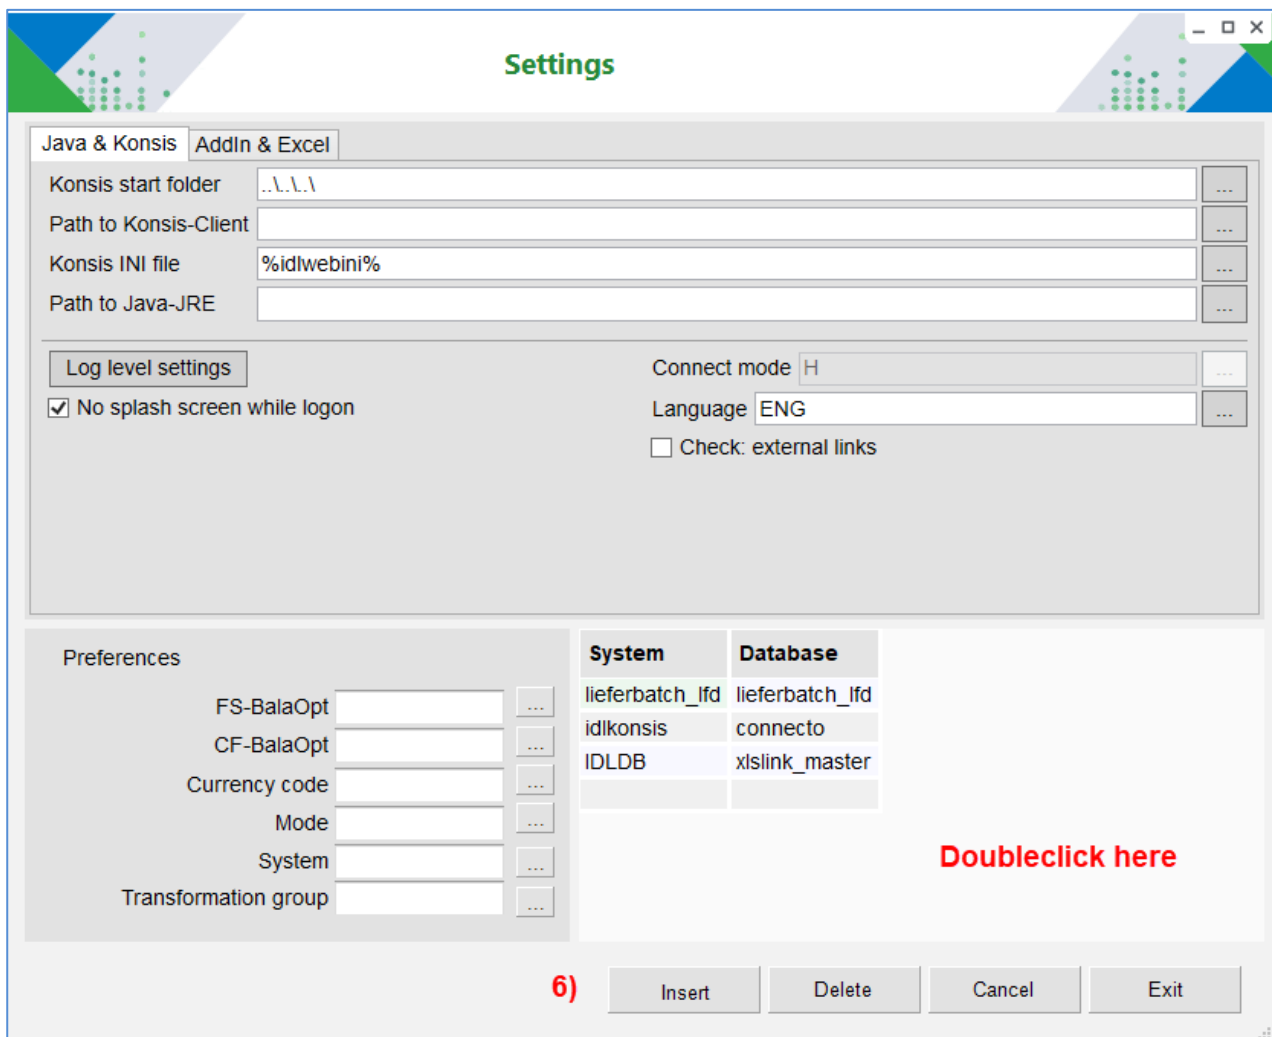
Settings

Java & Konsis | AddIn & Excel

Konsis start folder ..\..\..\ ...
Path to Konsis-Client ...
Konsis INI file %idlwebini% ...
Path to Java-JRE ...

Log level settings
No splash screen while logon

Connect mode H ...
Language ENG ...
Check: external links

Preferences

FS-BalaOpt ...
CF-BalaOpt ...
Currency code ...
Mode ...
System ...
Transformation group ...

| System | Database |
|---|---|
| lieferbatch_lfd | lieferbatch_lfd |
| idlkonsis | connecto |
| IDLDB | xlslink_master |
| | |

Doubleclick here

6) Insert Delete Cancel Exit